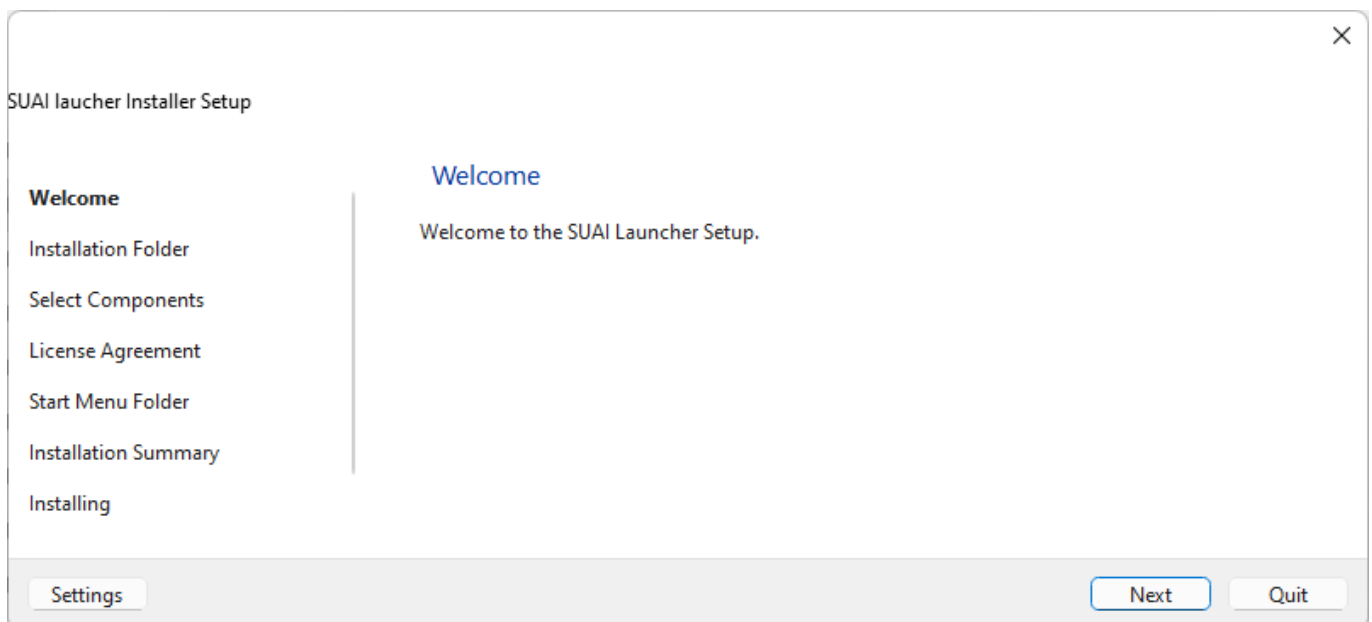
SUAI laucher Installer Setup

Welcome
Installation Folder
Select Components
License Agreement
Start Menu Folder
Installation Summary
Installing

Welcome

Welcome to the SUAI Launcher Setup.

Settings

Next

Quit